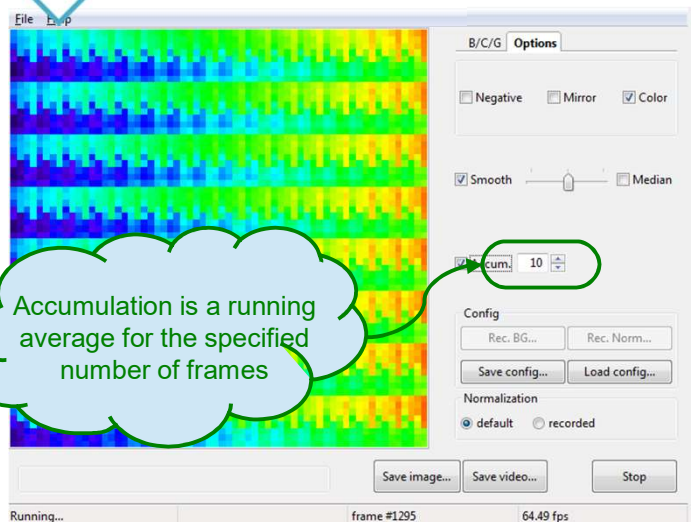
File H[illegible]p

B/C/G Options

Negative Mirror Color

Smooth Median

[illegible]ccum. 10

Accumulation is a running average for the specified number of frames

Config

Rec. BG... Rec. Norm...

Save config... Load config...

Normalization

default recorded

Save image... Save video... Stop

Running... frame #1295 64.49 fps